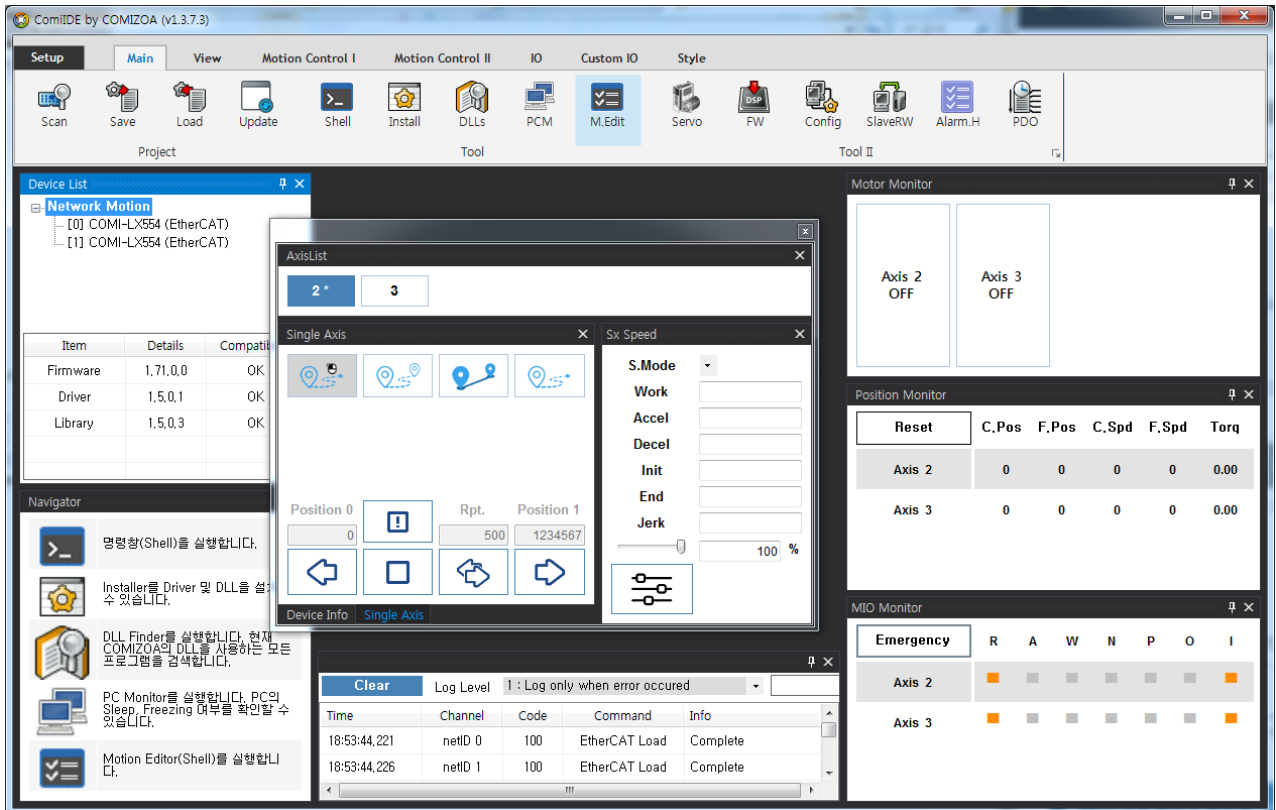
ComIDE by COMIZOA (v1.3.7.3)

Setup Main View Motion Control I Motion Control II IO Custom IO Style

Scan Save Load Update Shell Install DLLs PCM M.Edit Servo FW Config SlaveRW Alarm.H PDO

Project Tool Tool II

Device List

Network Motion
[0] COMI-LX554 (EtherCAT)
[1] COMI-LX554 (EtherCAT)

| Item | Details | Compatib |
|---|---|---|
| Firmware | 1,71,0,0 | OK |
| Driver | 1,5,0,1 | OK |
| Library | 1,5,0,3 | OK |

Navigator

명령창(Shell)을 실행합니다.

Installer를 Driver 및 DLL을 설 수 있습니다.

DLL Finder를 실행합니다. 현재 COMIZOA의 DLL을 사용하는 모든 프로그램을 검색합니다.

PC Monitor를 실행합니다. PC의 Sleep, Freezing 여부를 확인할 수 있습니다.

Motion Editor(Shell)를 실행합니다.

AxisList

2 * 3

Single Axis

Position 0 Rpt. Position 1
0 500 1234567

Device Info Single Axis

Sx Speed

S.Mode
Work
Accel
Decel
Init
End
Jerk
100 %

Motor Monitor

Axis 2 OFF
Axis 3 OFF

Position Monitor

| Reset | C.Pos | F.Pos | C.Spd | F.Spd | Torq |
|---|---|---|---|---|---|
| Axis 2 | 0 | 0 | 0 | 0 | 0.00 |
| Axis 3 | 0 | 0 | 0 | 0 | 0.00 |

MIO Monitor

| Emergency | R | A | W | N | P | O | I |
|---|---|---|---|---|---|---|---|
| Axis 2 | | | | | | | |
| Axis 3 | | | | | | | |

Clear Log Level 1 : Log only when error occured

| Time | Channel | Code | Command | Info |
|---|---|---|---|---|
| 18:53:44,221 | netID 0 | 100 | EtherCAT Load | Complete |
| 18:53:44,226 | netID 1 | 100 | EtherCAT Load | Complete |